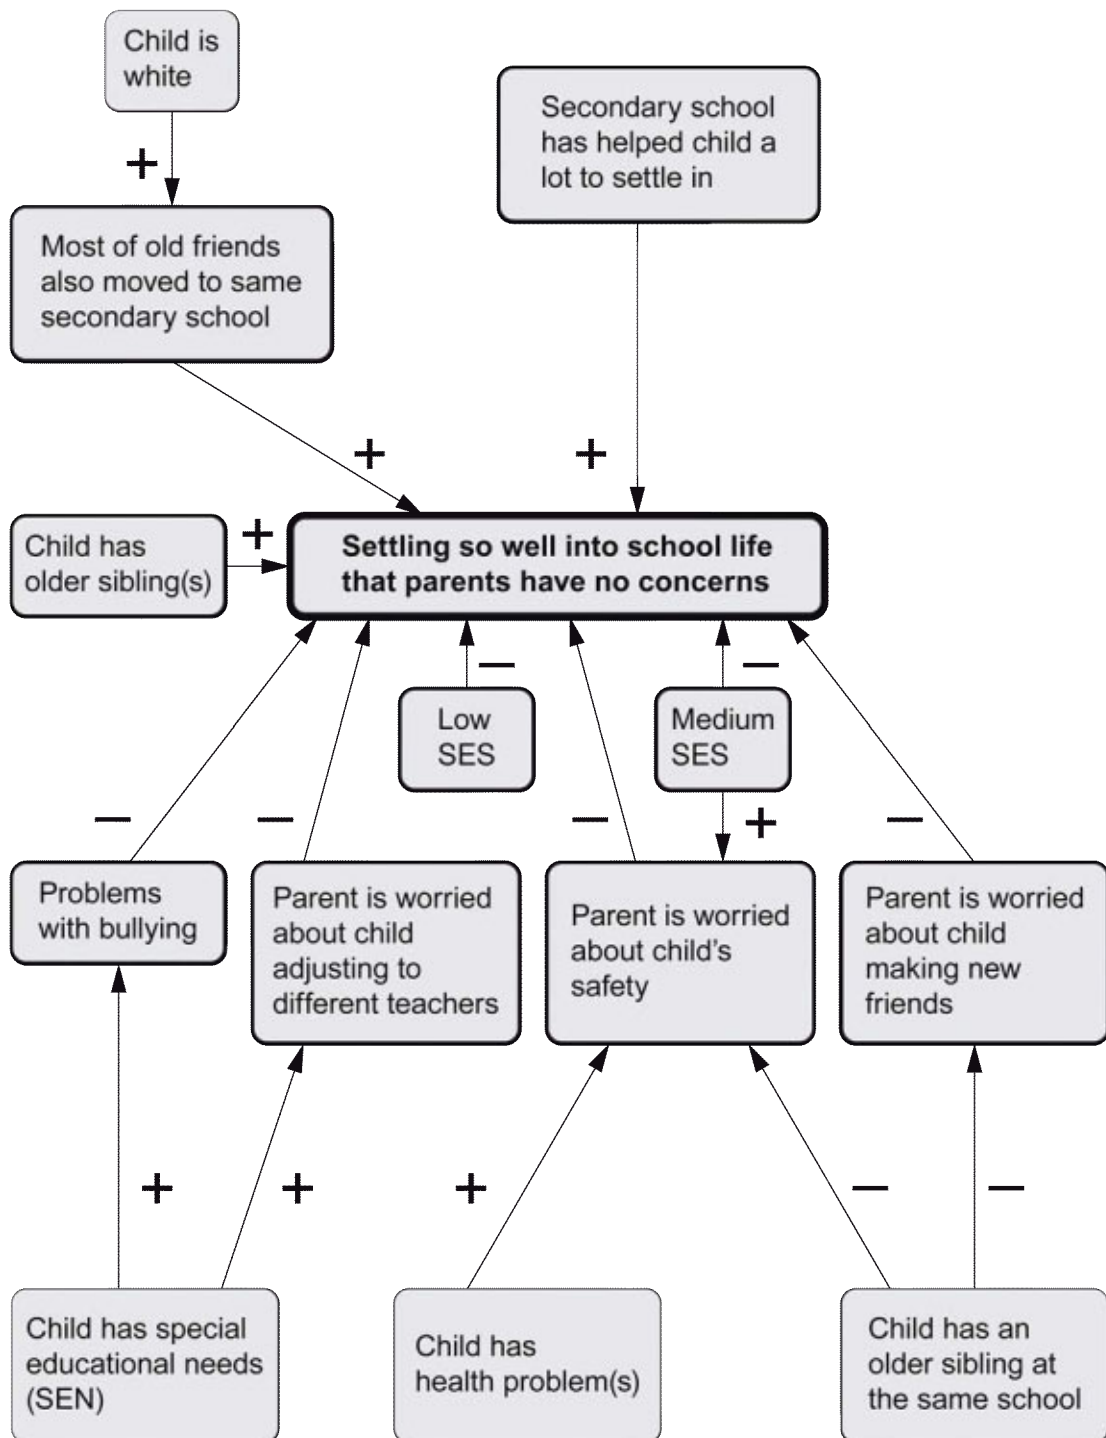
Child is white

+

Secondary school has helped child a lot to settle in

Most of old friends also moved to same secondary school

+

+

Child has older sibling(s)

+

Settling so well into school life that parents have no concerns

−

−

Low SES

Medium SES

−

−

−

+

−

Problems with bullying

Parent is worried about child adjusting to different teachers

Parent is worried about child's safety

Parent is worried about child making new friends

+

+

+

−

−

Child has special educational needs (SEN)

Child has health problem(s)

Child has an older sibling at the same school